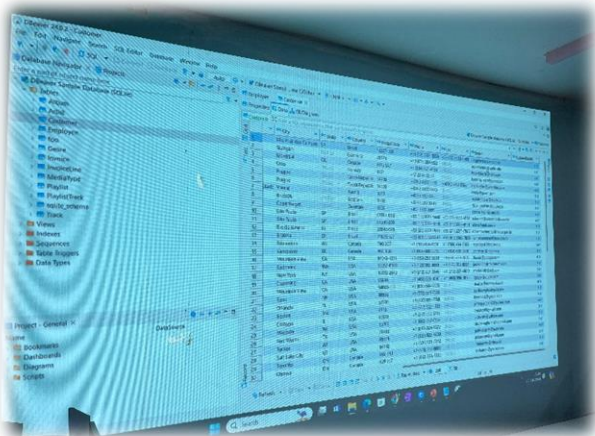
DBeaver 24.0.2 - Customer
File Edit Navigate Search SQL Editor Database Window Help
Database Navigator
Projects
Chinook Sample Database (SQLite)
Tables
Album
Artist
Customer
Employee
Genre
Invoice
InvoiceLine
MediaType
Playlist
PlaylistTrack
sqlite_schema
Track
Views
Indexes
Sequences
Table Triggers
Data Types
Project - General
Name
Bookmarks
Dashboards
Diagrams
Scripts
DataSource
Properties
Data
City
Budapest
Brussels
Oslo
Prague
Prague
Vienna
Brussels
Copenhagen
São Paulo
São Paulo
São Paulo
Rio de Janeiro
Brasília
Montréal
Edmonton
Vancouver
Mountain View
Redmond
Cupertino
New York
Reno
Orlando
Boston
Chicago
Madison
Fort Worth
Tucson
Salt Lake City
Toronto
Ottawa
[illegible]
Search